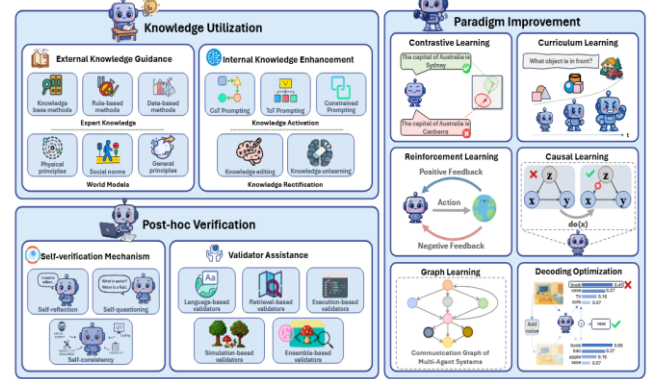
Knowledge Utilization

External Knowledge Guidance

Knowledge base methods

Rule-based methods

Data-based methods

Expert Knowledge

Physical principles

Social norms

General principles

World Models

Internal Knowledge Enhancement

CoT Prompting

ToT Prompting

Constrained Prompting

Knowledge Activation

Knowledge editing

Knowledge unlearning

Knowledge Rectification

Post-hoc Verification

Self-verification Mechanism

I made a mistake...

Self-reflection

What is earth? Water is a fluid...

Self-questioning

Self-consistency

Validator Assistance

Language-based validators

Retrieval-based validators

Execution-based validators

Simulation-based validators

Ensemble-based validators

Paradigm Improvement

Contrastive Learning

The capital of Australia is Sydney

The capital of Australia is Canberra

Curriculum Learning

What object is in front?

t

Reinforcement Learning

Positive Feedback

Action

Negative Feedback

Causal Learning

z

x

y

z

x

y

do(x)

Graph Learning

Communication Graph of Multi-Agent Systems

Decoding Optimization

Add noise

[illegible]